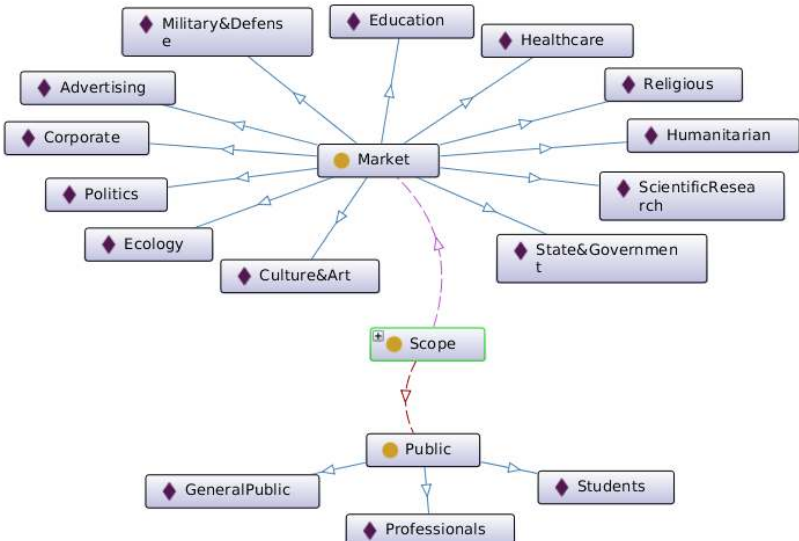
Military&Defense

Education

Healthcare

Advertising

Religious

Corporate

Humanitarian

Market

Politics

ScientificResearch

Ecology

State&Government

Culture&Art

Scope

Public

GeneralPublic

Students

Professionals